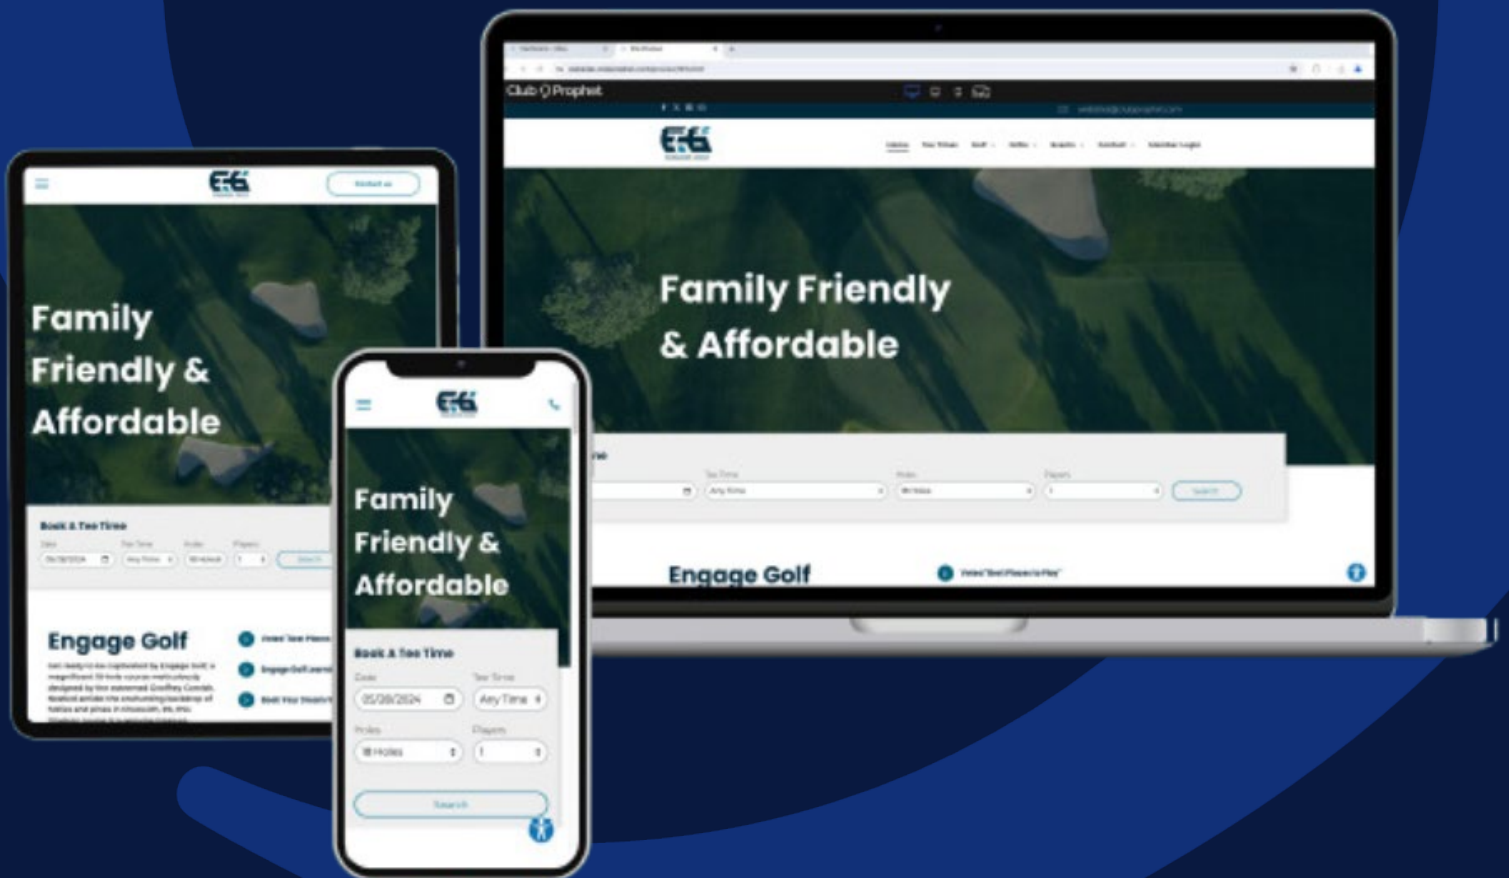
Club Prophet

EG

Family Friendly & Affordable

Engage Golf

EG

Contact us

Family Friendly & Affordable

Book A Tee Time

Engage Golf

EG

Family Friendly & Affordable

Book A Tee Time

Date

05/28/2024

Tee Time

Any Time

Holes

18 Holes

Players

1

Search